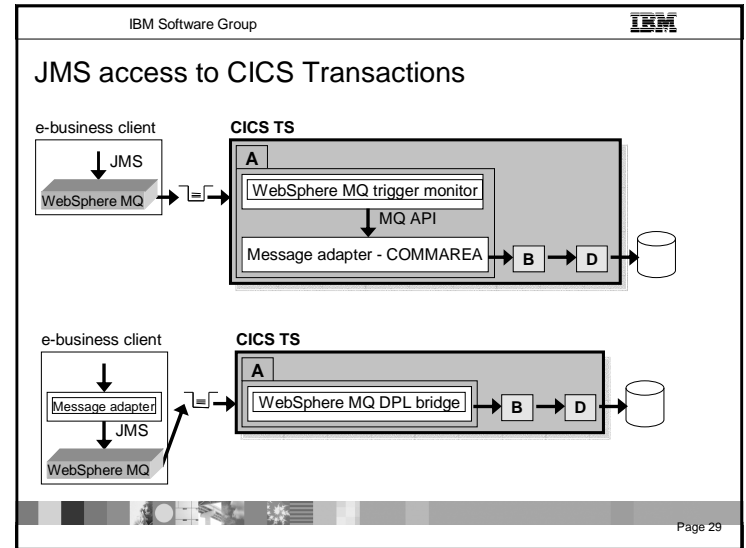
IBM Software Group

IBM

JMS access to CICS Transactions

e-business client

JMS

WebSphere MQ

CICS TS

A

WebSphere MQ trigger monitor

MQ API

Message adapter - COMMAREA

B

D

e-business client

Message adapter

JMS

WebSphere MQ

CICS TS

A

WebSphere MQ DPL bridge

B

D

Page 29